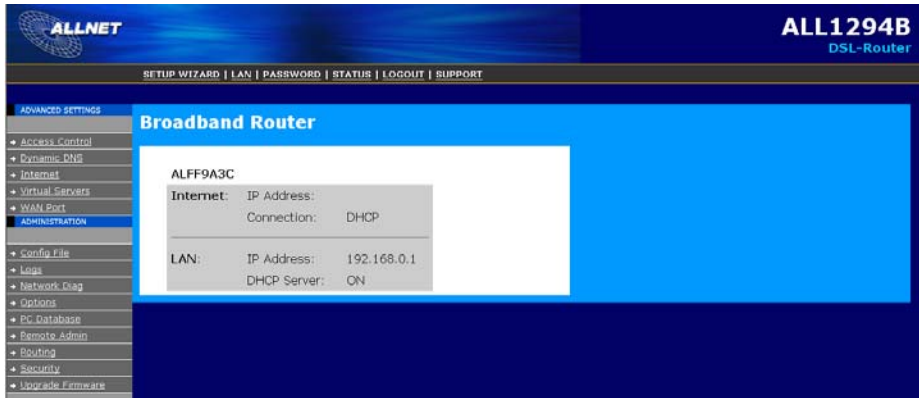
ALLNET

ALL1294B
DSL-Router

SETUP WIZARD | LAN | PASSWORD | STATUS | LOGOUT | SUPPORT

ADVANCED SETTINGS
Access Control
Dynamic DNS
Internet
Virtual Servers
WAN Port
ADMINISTRATION
Config File
Logs
Network Diag
Options
PC Database
Remote Admin
Routing
Security
Upgrade Firmware

Broadband Router

ALFF9A3C

| | | |
|---|---|---|
| Internet: | IP Address: | |
| | Connection: | DHCP |
| LAN: | IP Address: | 192.168.0.1 |
| | DHCP Server: | ON |